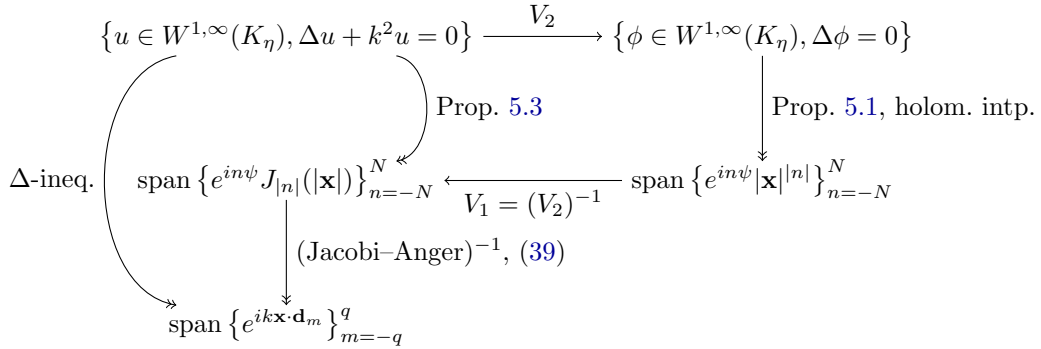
$\left\{u \in W^{1,\infty}(K_\eta), \Delta u + k^2 u = 0\right\}$ $\xrightarrow{V_2}$ $\left\{\phi \in W^{1,\infty}(K_\eta), \Delta\phi = 0\right\}$

Prop. 5.3

Prop. 5.1, holom. intp.

$\Delta$-ineq.

$\operatorname{span}\left\{e^{in\psi} J_{|n|}(|\mathbf{x}|)\right\}_{n=-N}^{N}$ $\xleftarrow[V_1=(V_2)^{-1}]{}$ $\operatorname{span}\left\{e^{in\psi}|\mathbf{x}|^{|n|}\right\}_{n=-N}^{N}$

$(\text{Jacobi–Anger})^{-1}$, (39)

$\operatorname{span}\left\{e^{ik\mathbf{x}\cdot\mathbf{d}_m}\right\}_{m=-q}^{q}$